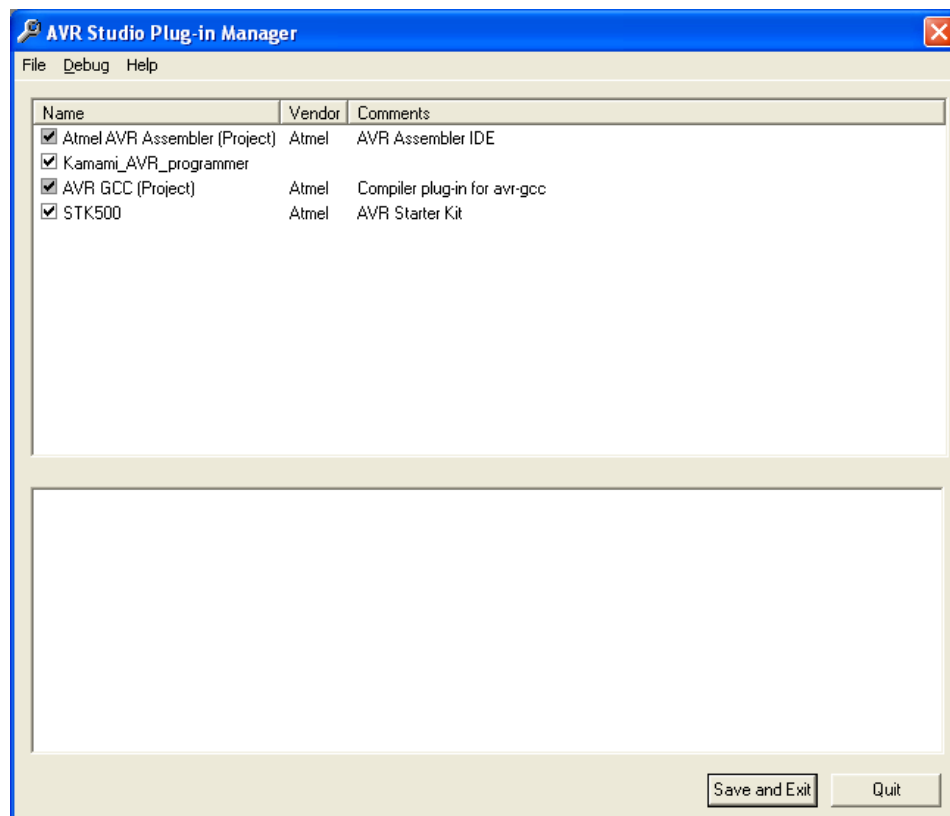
AVR Studio Plug-in Manager

File Debug Help

| Name | Vendor | Comments |
|---|---|---|
| ☑ Atmel AVR Assembler (Project) | Atmel | AVR Assembler IDE |
| ☑ Kamami_AVR_programmer | | |
| ☑ AVR GCC (Project) | Atmel | Compiler plug-in for avr-gcc |
| ☑ STK500 | Atmel | AVR Starter Kit |

Save and Exit Quit